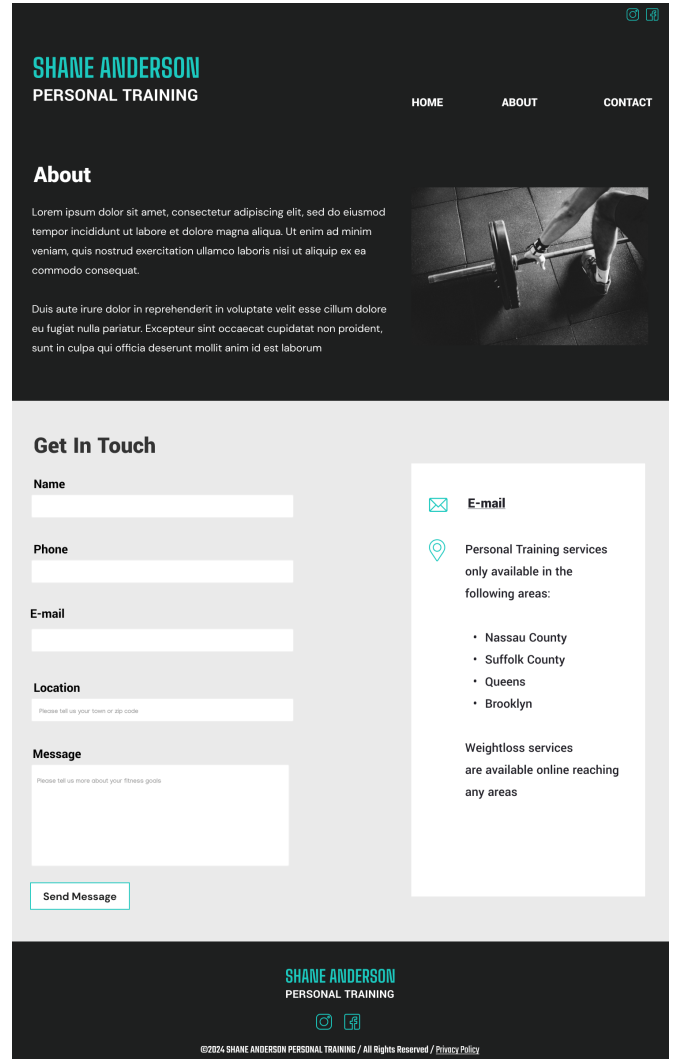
SHANE ANDERSON
PERSONAL TRAINING

HOME ABOUT CONTACT

About

Lorem ipsum dolor sit amet, consectetur adipiscing elit, sed do eiusmod tempor incididunt ut labore et dolore magna aliqua. Ut enim ad minim veniam, quis nostrud exercitation ullamco laboris nisi ut aliquip ex ea commodo consequat.

Duis aute irure dolor in reprehenderit in voluptate velit esse cillum dolore eu fugiat nulla pariatur. Excepteur sint occaecat cupidatat non proident, sunt in culpa qui officia deserunt mollit anim id est laborum

Get In Touch

Name

Phone

E-mail

Location

Please tell us your town or zip code

Message

Please tell us more about your fitness goals

Send Message

E-mail

Personal Training services only available in the following areas:

- Nassau County
- Suffolk County
- Queens
- Brooklyn

Weightloss services are available online reaching any areas

SHANE ANDERSON
PERSONAL TRAINING

©2024 SHANE ANDERSON PERSONAL TRAINING / All Rights Reserved / Privacy Policy